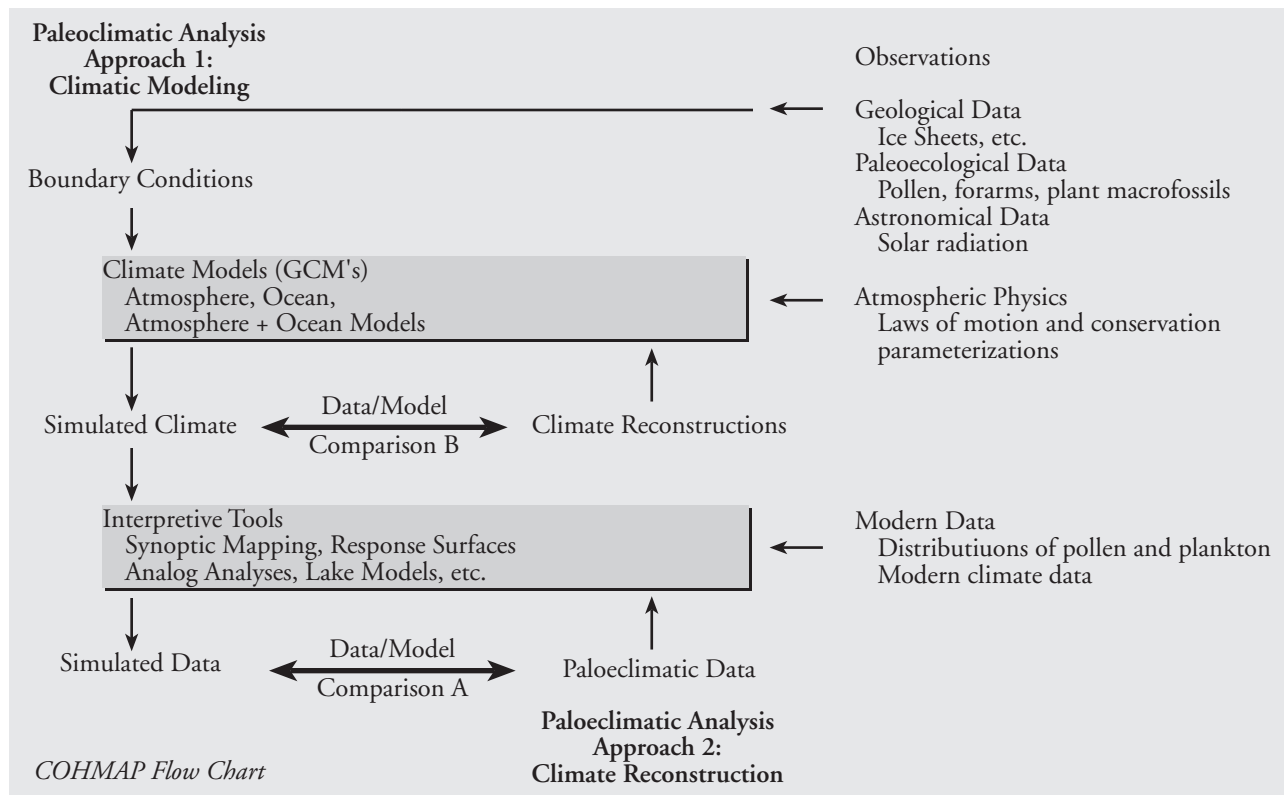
Paleoclimatic Analysis
Approach 1:
Climatic Modeling

Observations

Geological Data
Ice Sheets, etc.
Paleoecological Data
Pollen, forarms, plant macrofossils
Astronomical Data
Solar radiation

Boundary Conditions

Climate Models (GCM's)
Atmosphere, Ocean,
Atmosphere + Ocean Models

Atmospheric Physics
Laws of motion and conservation parameterizations

Simulated Climate

Data/Model
Comparison B

Climate Reconstructions

Interpretive Tools
Synoptic Mapping, Response Surfaces
Analog Analyses, Lake Models, etc.

Modern Data
Distributiuons of pollen and plankton
Modern climate data

Simulated Data

Data/Model
Comparison A

Paloeclimatic Data

Paloeclimatic Analysis
Approach 2:
Climate Reconstruction

COHMAP Flow Chart